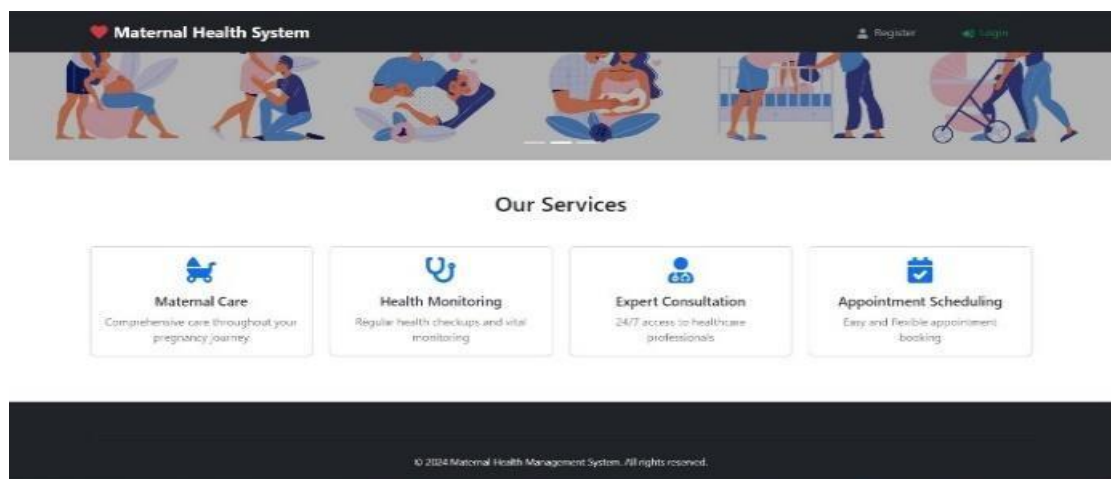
Maternal Health System

Register

Login

Our Services

Maternal Care

Comprehensive care throughout your pregnancy journey

Health Monitoring

Regular health checkups and vital monitoring

Expert Consultation

24/7 access to healthcare professionals

Appointment Scheduling

Easy and flexible appointment booking

© 2024 Maternal Health Management System. All rights reserved.